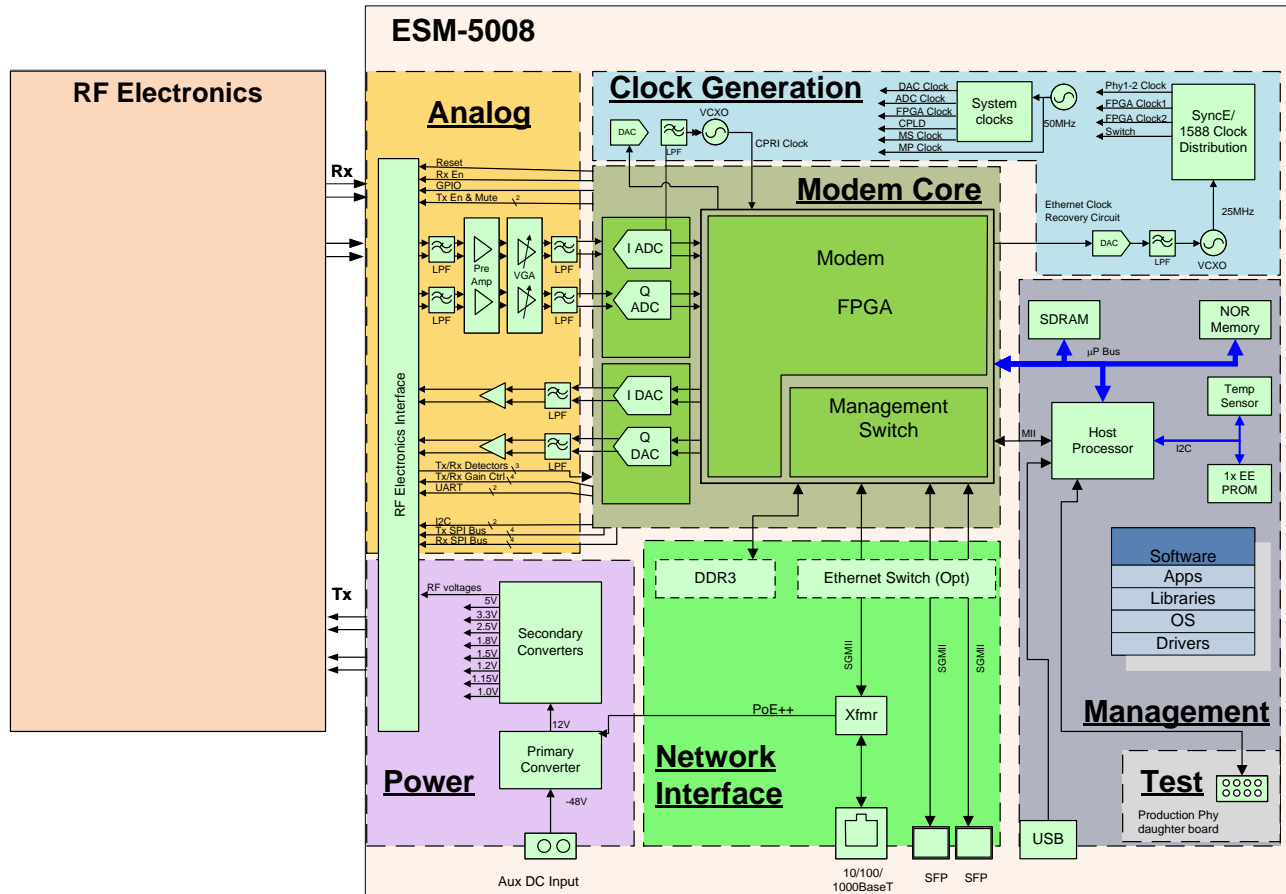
ESM-5008

RF Electronics

Rx

Tx

Analog

Clock Generation

DAC

LPF

VCXO

CPRI Clock

DAC Clock
ADC Clock
FPGA Clock
CPLD
MS Clock
MP Clock

System clocks

50MHz

Phy1-2 Clock
FPGA Clock1
FPGA Clock2
Switch

SyncE/ 1588 Clock Distribution

Ethernet Clock Recovery Circuit

25MHz

DAC

LPF

VCXO

Modem Core

Reset
Rx En
GPIO
Tx En & Mute

LPF
Pre Amp
VGA
LPF

LPF
LPF

I ADC
Q ADC

Modem

FPGA

I DAC
Q DAC

LPF
LPF

Management Switch

Tx/Rx Detectors
Tx/Rx Gain Ctrl
UART

I2C
Tx SPI Bus
Rx SPI Bus

RF Electronics Interface

SDRAM

NOR Memory

µP Bus

Temp Sensor

MII

Host Processor

I2C

1x EE PROM

Software
Apps
Libraries
OS
Drivers

Management

RF voltages
5V
3.3V
2.5V
1.8V
1.5V
1.2V
1.15V
1.0V

Secondary Converters

12V

Primary Converter

-48V

Power

Aux DC Input

DDR3

Ethernet Switch (Opt)

SGMII
SGMII
SGMII

PoE++

Xfmr

Network Interface

10/100/ 1000BaseT

SFP
SFP

USB

Test

Production Phy daughter board